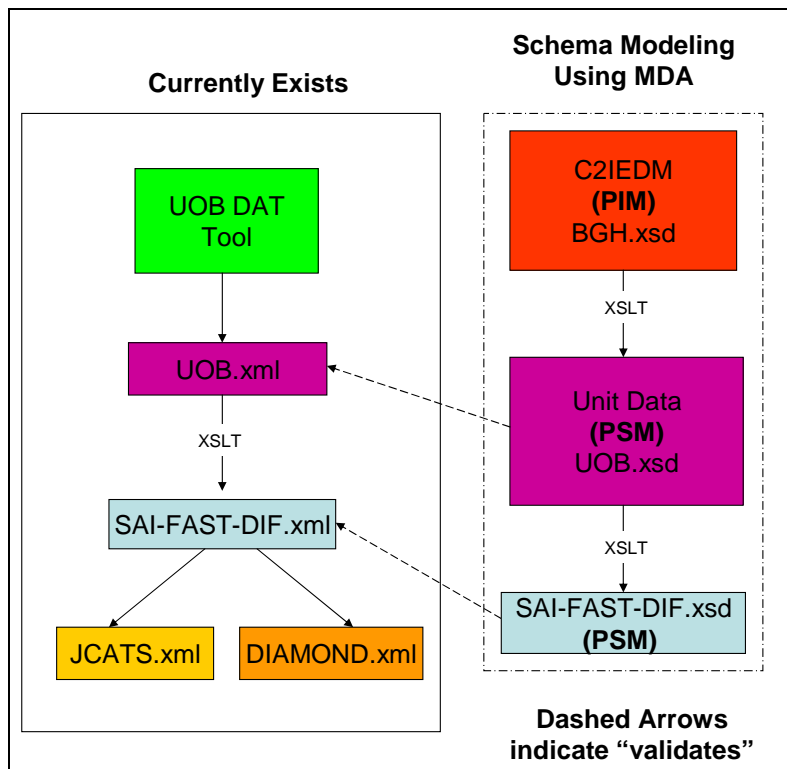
Currently Exists

Schema Modeling Using MDA

UOB DAT Tool

UOB.xml

XSLT

SAI-FAST-DIF.xml

JCATS.xml

DIAMOND.xml

C2IEDM
**(PIM)**
BGH.xsd

XSLT

Unit Data
**(PSM)**
UOB.xsd

XSLT

SAI-FAST-DIF.xsd
**(PSM)**

Dashed Arrows indicate “validates”